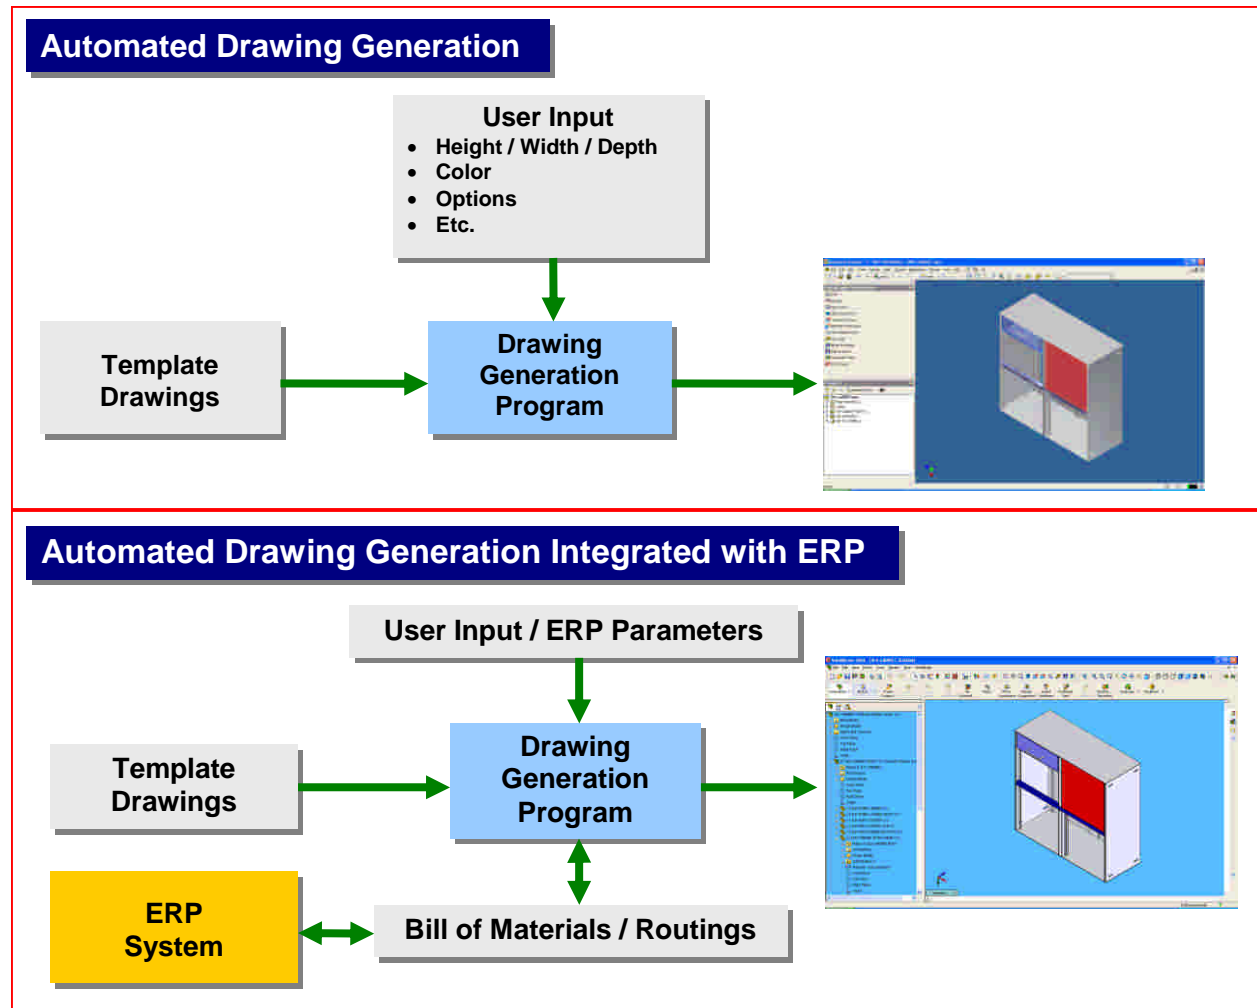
Automated Drawing Generation

User Input
- Height / Width / Depth
- Color
- Options
- Etc.

Template Drawings

Drawing Generation Program

Automated Drawing Generation Integrated with ERP

User Input / ERP Parameters

Template Drawings

Drawing Generation Program

ERP System

Bill of Materials / Routings